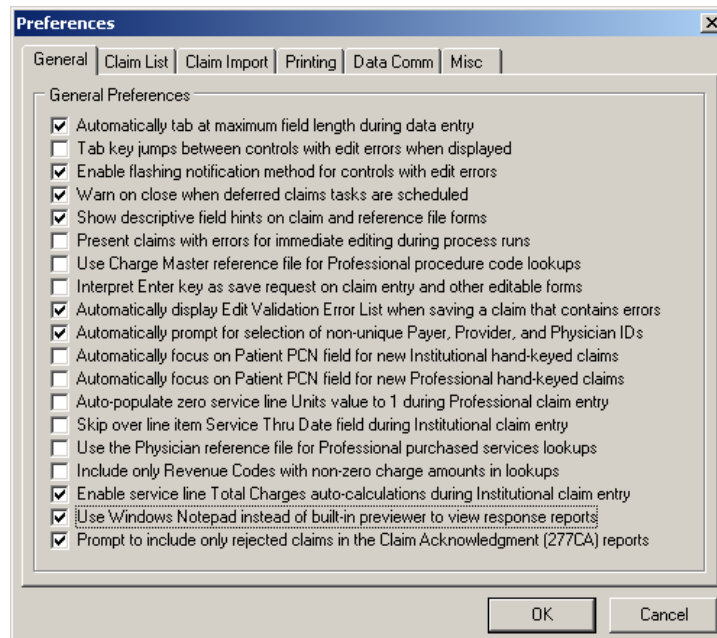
Preferences

General | Claim List | Claim Import | Printing | Data Comm | Misc

General Preferences

☑ Automatically tab at maximum field length during data entry
☐ Tab key jumps between controls with edit errors when displayed
☑ Enable flashing notification method for controls with edit errors
☑ Warn on close when deferred claims tasks are scheduled
☑ Show descriptive field hints on claim and reference file forms
☐ Present claims with errors for immediate editing during process runs
☐ Use Charge Master reference file for Professional procedure code lookups
☐ Interpret Enter key as save request on claim entry and other editable forms
☑ Automatically display Edit Validation Error List when saving a claim that contains errors
☑ Automatically prompt for selection of non-unique Payer, Provider, and Physician IDs
☐ Automatically focus on Patient PCN field for new Institutional hand-keyed claims
☐ Automatically focus on Patient PCN field for new Professional hand-keyed claims
☐ Auto-populate zero service line Units value to 1 during Professional claim entry
☐ Skip over line item Service Thru Date field during Institutional claim entry
☐ Use the Physician reference file for Professional purchased services lookups
☐ Include only Revenue Codes with non-zero charge amounts in lookups
☑ Enable service line Total Charges auto-calculations during Institutional claim entry
☑ Use Windows Notepad instead of built-in previewer to view response reports
☑ Prompt to include only rejected claims in the Claim Acknowledgment (277CA) reports

OK

Cancel